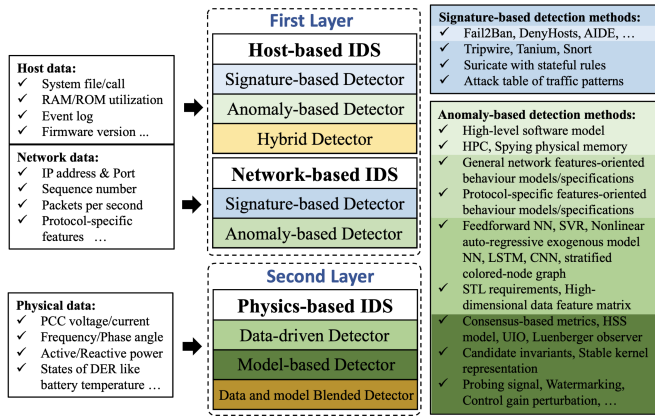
Host data:
✓ System file/call
✓ RAM/ROM utilization
✓ Event log
✓ Firmware version ...

Network data:
✓ IP address & Port
✓ Sequence number
✓ Packets per second
✓ Protocol-specific features …

Physical data:
✓ PCC voltage/current
✓ Frequency/Phase angle
✓ Active/Reactive power
✓ States of DER like battery temperature …

First Layer

Host-based IDS
Signature-based Detector
Anomaly-based Detector
Hybrid Detector

Network-based IDS
Signature-based Detector
Anomaly-based Detector

Second Layer

Physics-based IDS
Data-driven Detector
Model-based Detector
Data and model Blended Detector

Signature-based detection methods:
✓ Fail2Ban, DenyHosts, AIDE, …
✓ Tripwire, Tanium, Snort
✓ Suricate with stateful rules
✓ Attack table of traffic patterns

Anomaly-based detection methods:
✓ High-level software model
✓ HPC, Spying physical memory
✓ General network features-oriented behaviour models/specifications
✓ Protocol-specific features-oriented behaviour models/specifications
✓ Feedforward NN, SVR, Nonlinear auto-regressive exogenous model NN, LSTM, CNN, stratified colored-node graph
✓ STL requirements, High-dimensional data feature matrix
✓ Consensus-based metrics, HSS model, UIO, Luenberger observer
✓ Candidate invariants, Stable kernel representation
✓ Probing signal, Watermarking, Control gain perturbation, …